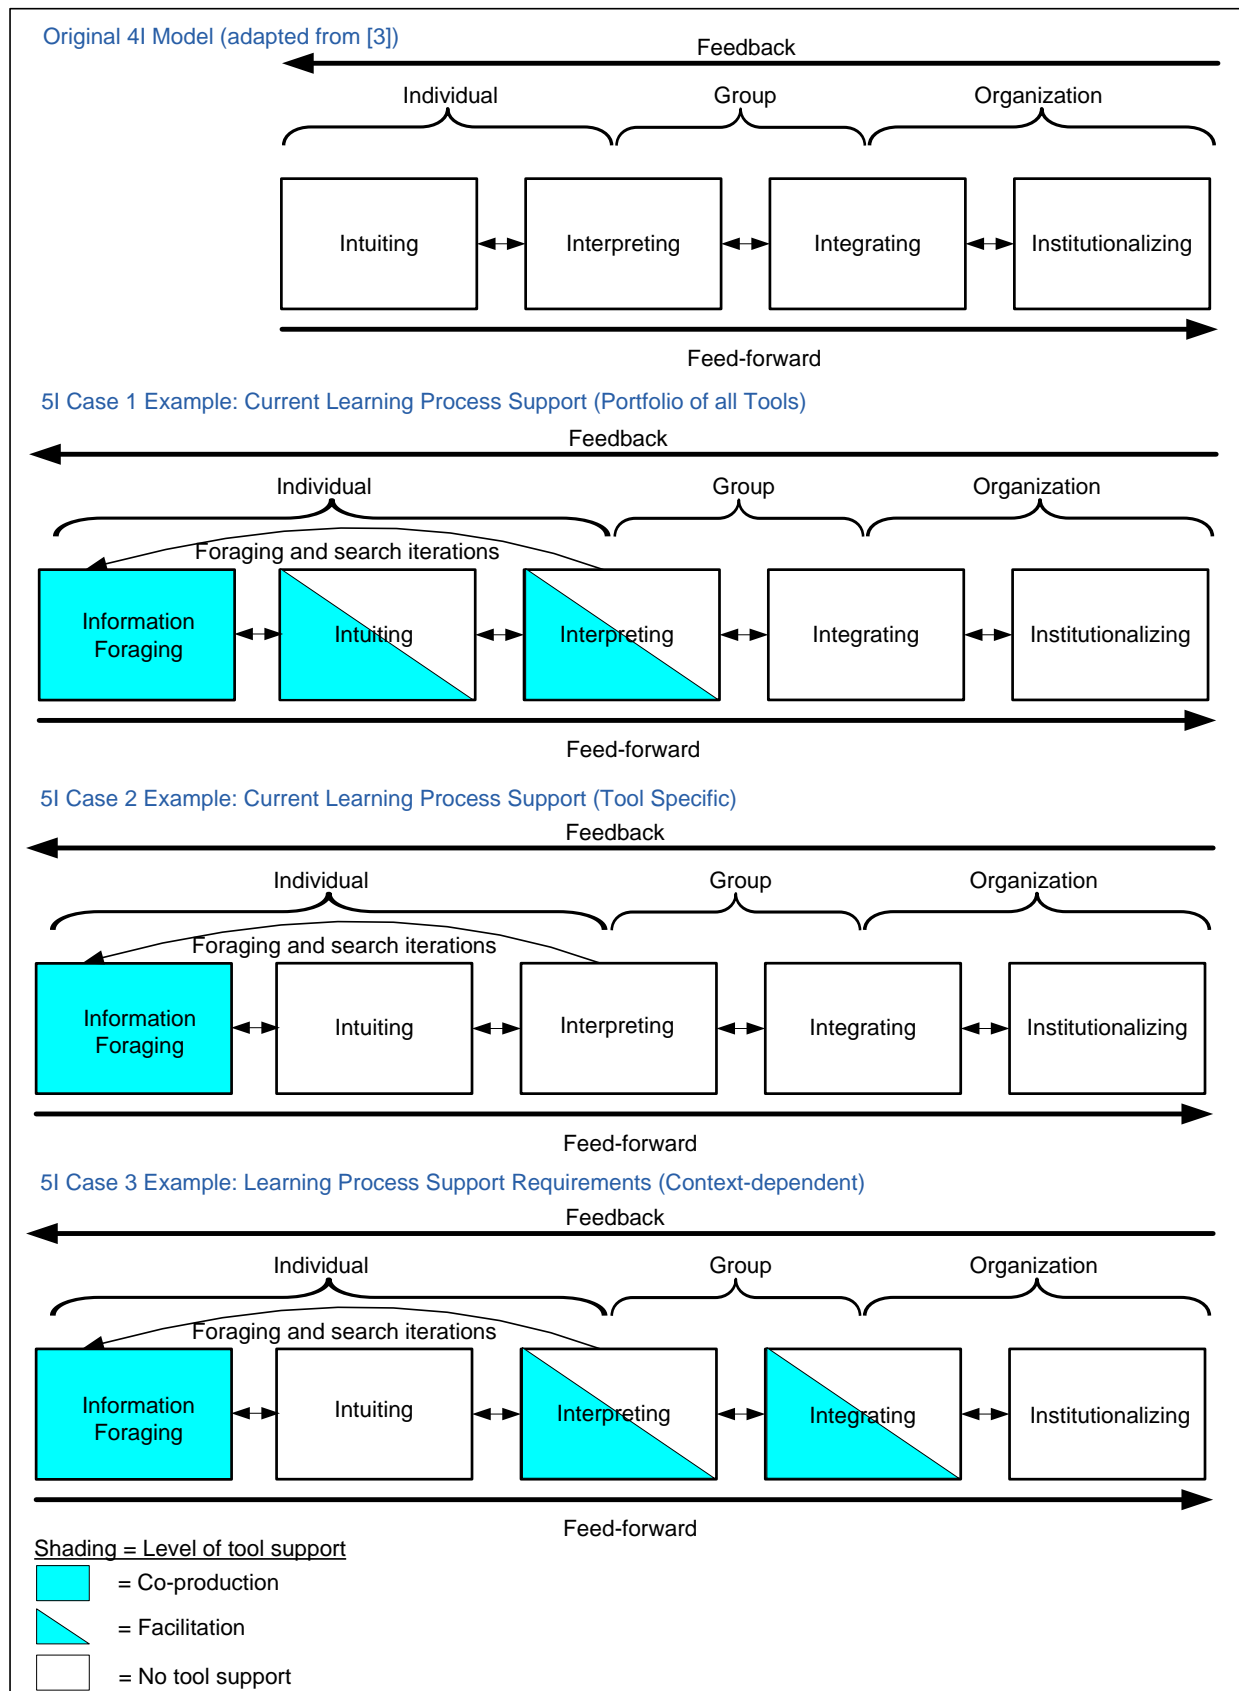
Original 4I Model (adapted from [3])

Feedback

Individual

Group

Organization

Intuiting

Interpreting

Integrating

Institutionalizing

Feed-forward

5I Case 1 Example: Current Learning Process Support (Portfolio of all Tools)

Feedback

Individual

Group

Organization

Foraging and search iterations

Information Foraging

Intuiting

Interpreting

Integrating

Institutionalizing

Feed-forward

5I Case 2 Example: Current Learning Process Support (Tool Specific)

Feedback

Individual

Group

Organization

Foraging and search iterations

Information Foraging

Intuiting

Interpreting

Integrating

Institutionalizing

Feed-forward

5I Case 3 Example: Learning Process Support Requirements (Context-dependent)

Feedback

Individual

Group

Organization

Foraging and search iterations

Information Foraging

Intuiting

Interpreting

Integrating

Institutionalizing

Feed-forward

Shading = Level of tool support

= Co-production

= Facilitation

= No tool support